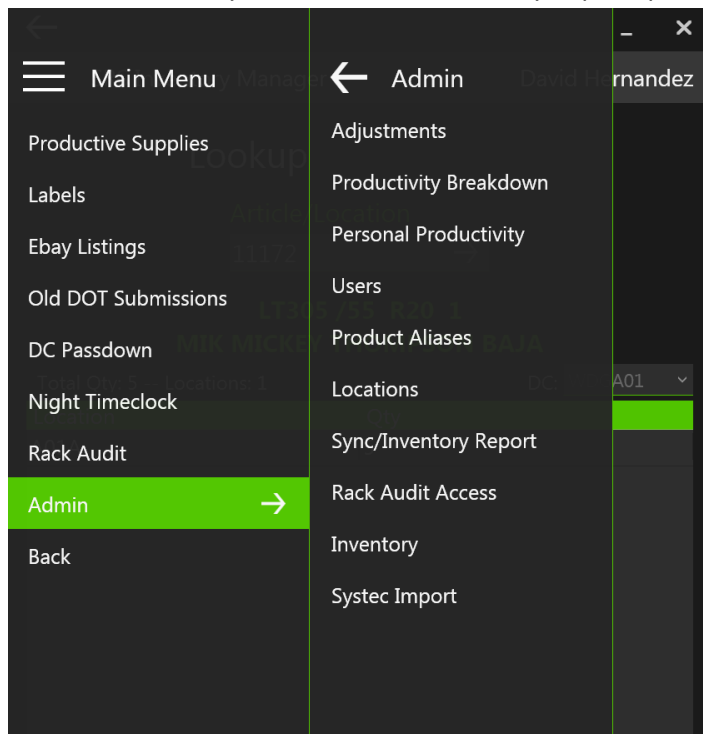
Main Menu
Productive Supplies
Labels
Ebay Listings
Old DOT Submissions
DC Passdown
Night Timeclock
Rack Audit
Admin
Back

Admin
Adjustments
Productivity Breakdown
Personal Productivity
Users
Product Aliases
Locations
Sync/Inventory Report
Rack Audit Access
Inventory
Systec Import

rnandez
A01